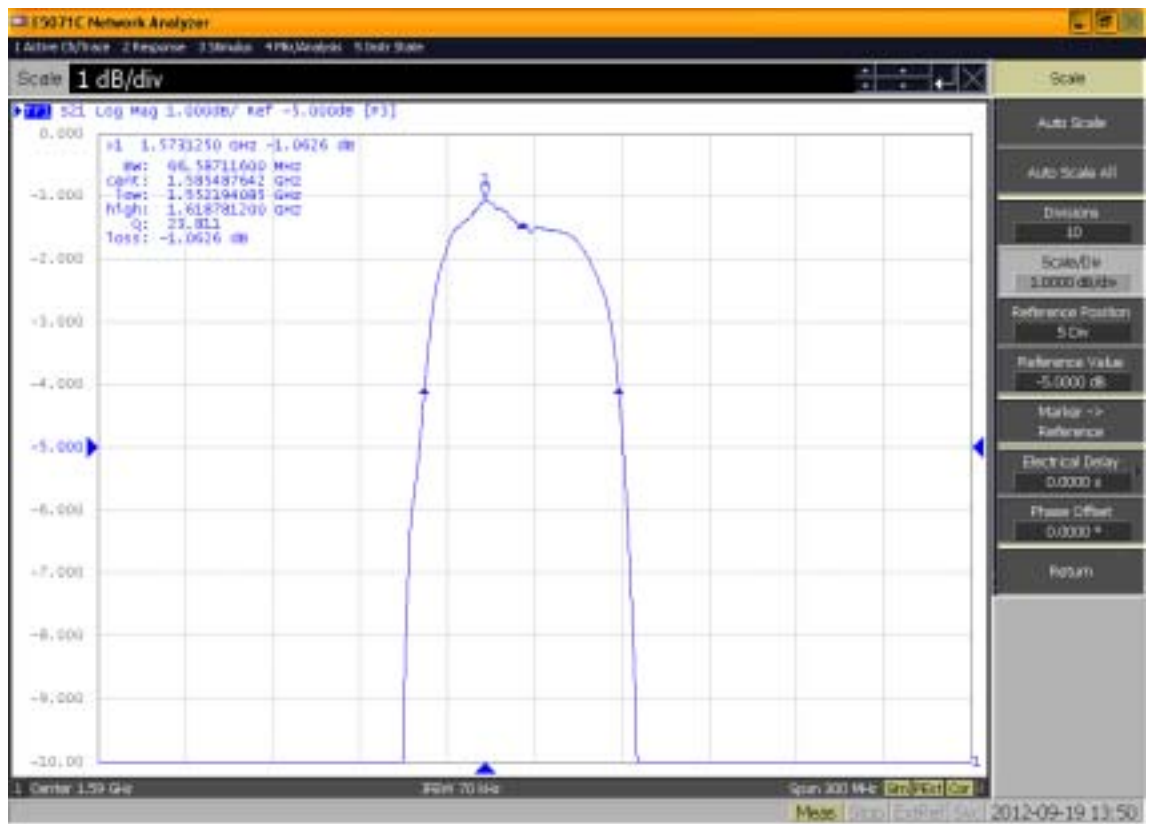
E5071C Network Analyzer

1 Active Ch/Trace 2 Response 3 Stimulus 4 Mkr/Analysis 5 Instr State

Scale 1 dB/div

Tr1 S21 Log Mag 1.000dB/ Ref -5.000dB [F3]

>1 1.5731250 GHz -1.0626 dB
BW: 66.58711600 MHz
cent: 1.585487642 GHz
low: 1.552194085 GHz
high: 1.618781200 GHz
Q: 23.811
loss: -1.0626 dB

0.000
-1.000
-2.000
-3.000
-4.000
-5.000
-6.000
-7.000
-8.000
-9.000
-10.00

1

1 Center 1.59 GHz

IFBW 70 kHz

Span 300 MHz Sim PExt Cor

Meas Stop ExtRef Svc 2012-09-19 13:50

Scale

Auto Scale

Auto Scale All

Divisions
10

Scale/Div
1.0000 dB/div

Reference Position
5 Div

Reference Value
-5.0000 dB

Marker -> Reference

Electrical Delay
0.0000 s

Phase Offset
0.0000 °

Return